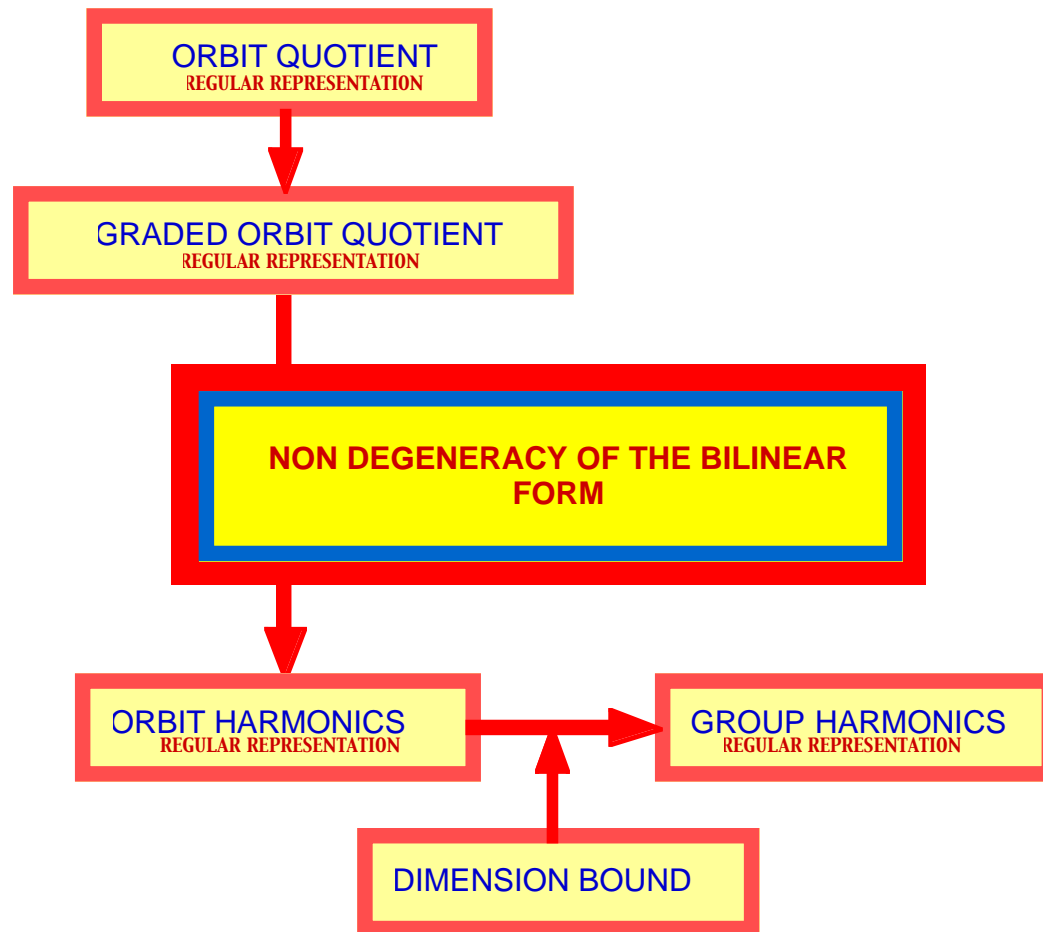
ORBIT QUOTIENT
REGULAR REPRESENTATION

GRADED ORBIT QUOTIENT
REGULAR REPRESENTATION

NON DEGENERACY OF THE BILINEAR FORM

ORBIT HARMONICS
REGULAR REPRESENTATION

GROUP HARMONICS
REGULAR REPRESENTATION

DIMENSION BOUND